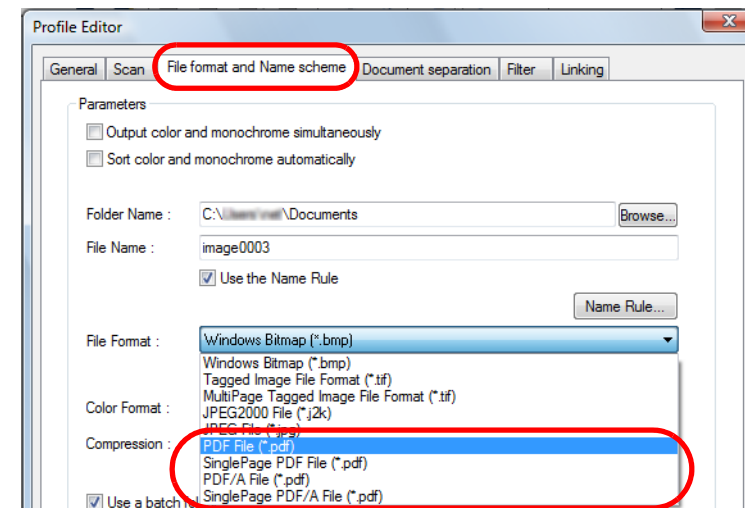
Profile Editor

General | Scan | File format and Name scheme | Document separation | Filter | Linking

Parameters

Output color and monochrome simultaneously

Sort color and monochrome automatically

Folder Name : C:\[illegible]\Documents Browse...

File Name : image0003

Use the Name Rule

Name Rule...

File Format : Windows Bitmap (*.bmp)

Windows Bitmap (*.bmp)
Tagged Image File Format (*.tif)
MultiPage Tagged Image File Format (*.tif)
JPEG2000 File (*.j2k)
JPEG File (*.jpg)
PDF File (*.pdf)
SinglePage PDF File (*.pdf)
PDF/A File (*.pdf)
SinglePage PDF/A File (*.pdf)

Color Format :

Compression :

Use a batch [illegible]